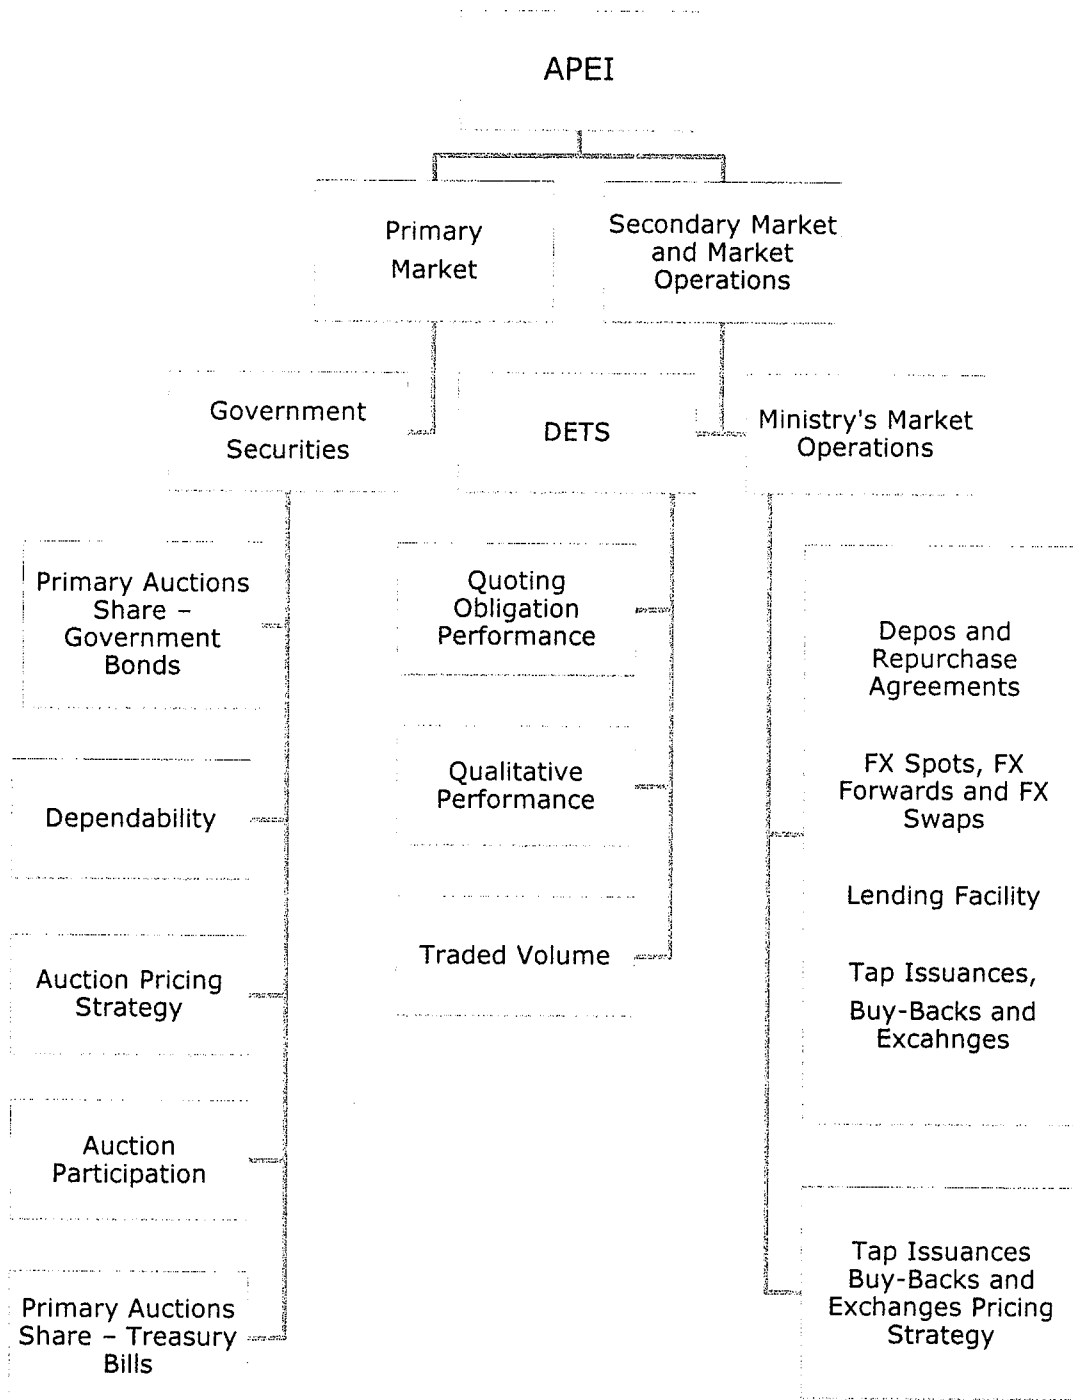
APEI

Primary Market

Secondary Market and Market Operations

Government Securities

DETS

Ministry's Market Operations

Primary Auctions Share – Government Bonds

Dependability

Auction Pricing Strategy

Auction Participation

Primary Auctions Share – Treasury Bills

Quoting Obligation Performance

Qualitative Performance

Traded Volume

Depos and Repurchase Agreements

FX Spots, FX Forwards and FX Swaps

Lending Facility

Tap Issuances, Buy-Backs and Excahnges

Tap Issuances Buy-Backs and Exchanges Pricing Strategy